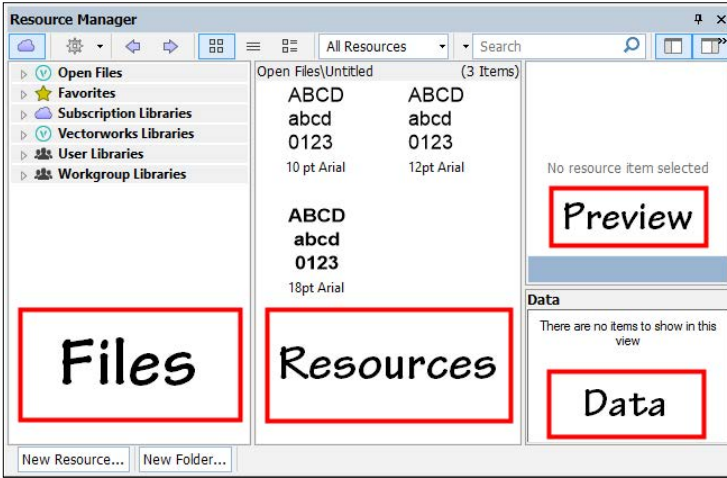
Resource Manager

All Resources

Search

Open Files
Favorites
Subscription Libraries
Vectorworks Libraries
User Libraries
Workgroup Libraries

Open Files\Untitled (3 Items)

ABCD
abcd
0123
10 pt Arial

ABCD
abcd
0123
12pt Arial

ABCD
abcd
0123
18pt Arial

No resource item selected

Preview

Data

There are no items to show in this view

Files

Resources

Data

New Resource...

New Folder...